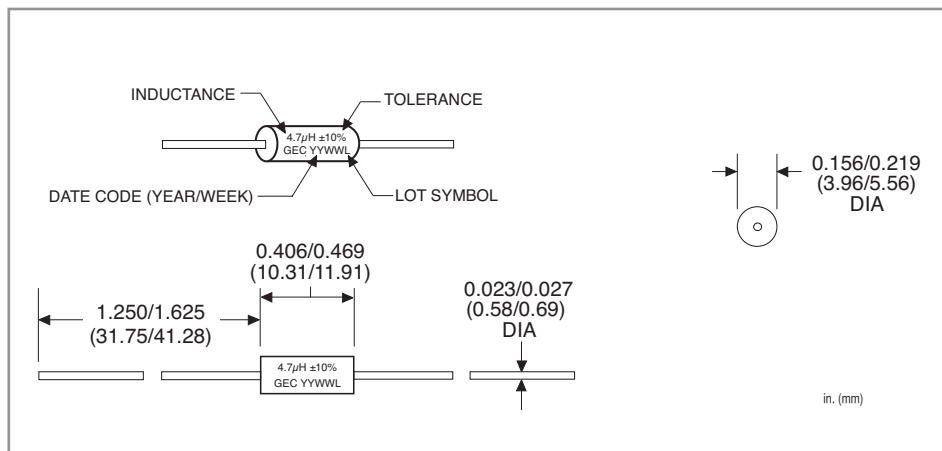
INDUCTANCE

TOLERANCE

4.7$\mu$H ±10%
GEC YYWWL

DATE CODE (YEAR/WEEK)

LOT SYMBOL

0.156/0.219
(3.96/5.56)
DIA

0.406/0.469
(10.31/11.91)

1.250/1.625
(31.75/41.28)

0.023/0.027
(0.58/0.69)
DIA

4.7$\mu$H ±10%
GEC YYWWL

in. (mm)